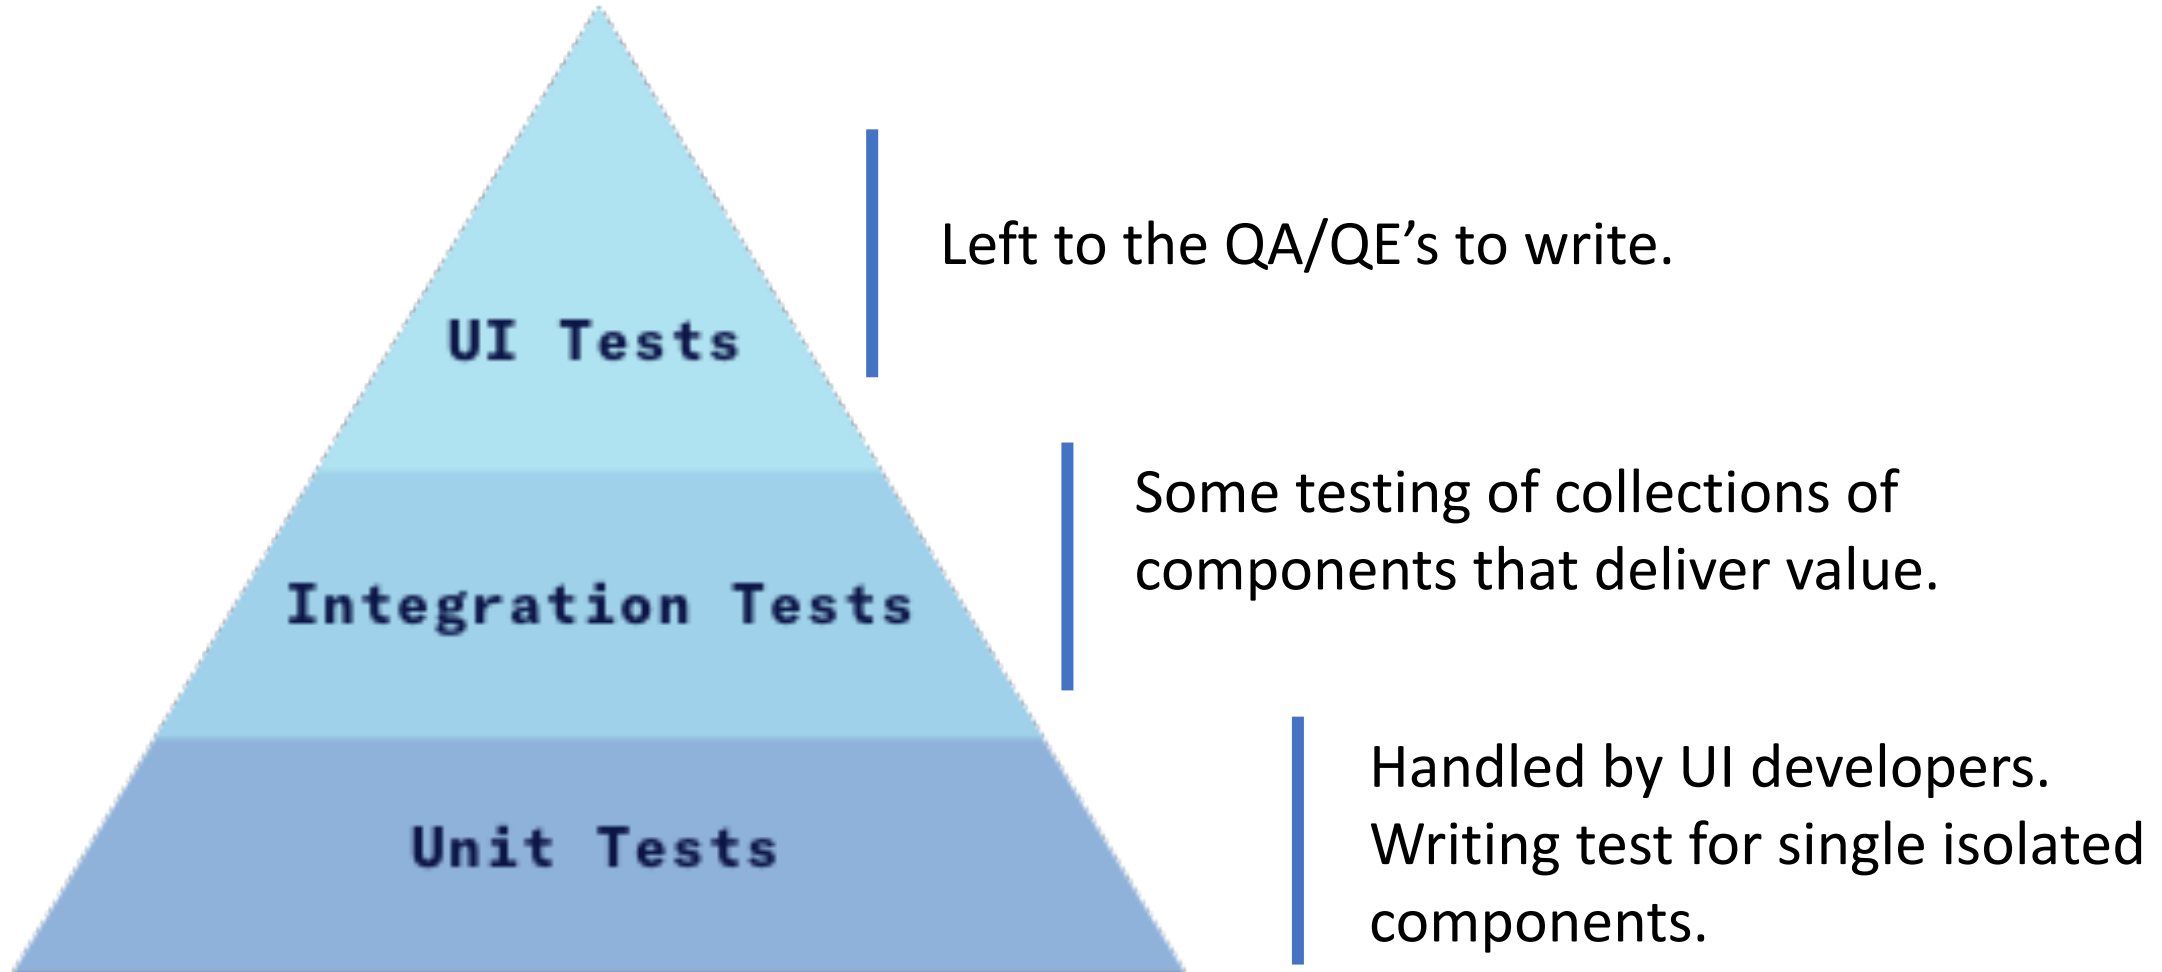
UI Tests

Left to the QA/QE’s to write.

Integration Tests

Some testing of collections of components that deliver value.

Unit Tests

Handled by UI developers. Writing test for single isolated components.